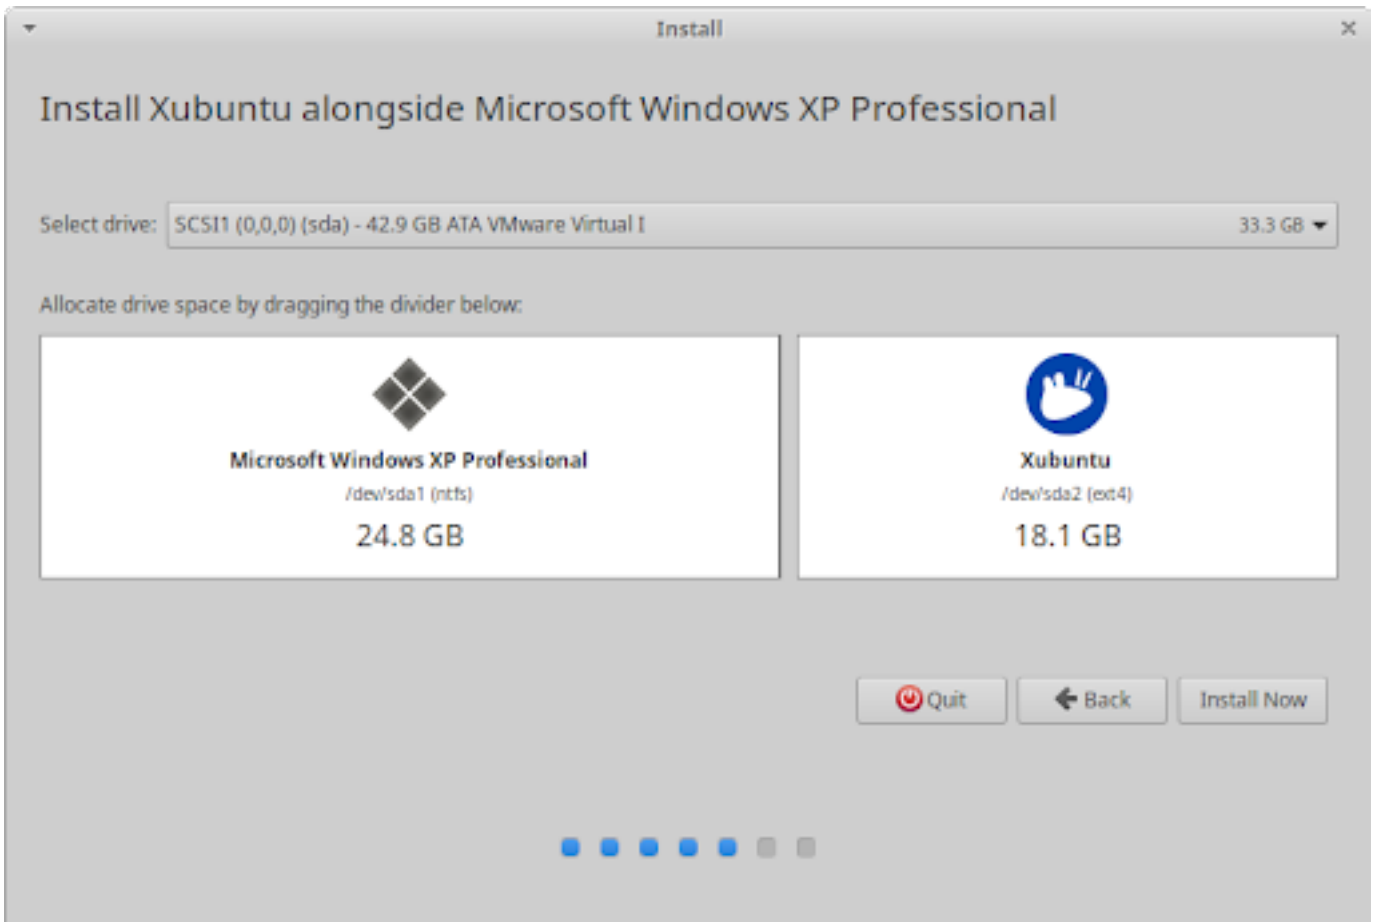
Install

Install Xubuntu alongside Microsoft Windows XP Professional

Select drive: SCSI1 (0,0,0) (sda) - 42.9 GB ATA VMware Virtual I 33.3 GB

Allocate drive space by dragging the divider below:

Microsoft Windows XP Professional
/dev/sda1 (ntfs)
24.8 GB

Xubuntu
/dev/sda2 (ext4)
18.1 GB

Quit Back Install Now